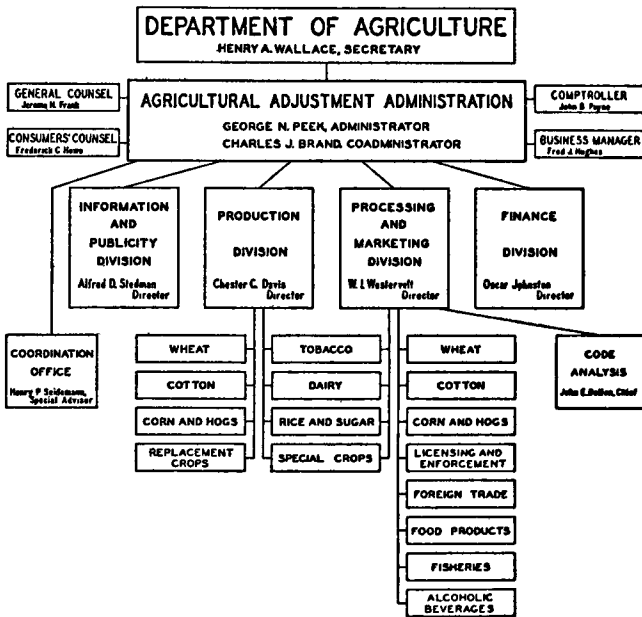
DEPARTMENT OF AGRICULTURE
HENRY A. WALLACE, SECRETARY

GENERAL COUNSEL
Jerome N. Frank

CONSUMERS' COUNSEL
Frederick C. Howe

AGRICULTURAL ADJUSTMENT ADMINISTRATION
GEORGE N. PEEK, ADMINISTRATOR
CHARLES J. BRAND, COADMINISTRATOR

COMPTROLLER
John B. Payne

BUSINESS MANAGER
Fred A. Hughes

INFORMATION AND PUBLICITY DIVISION
Alfred D. Stedman Director

PRODUCTION DIVISION
Chester C. Davis Director

PROCESSING AND MARKETING DIVISION
W. I. Westervelt Director

FINANCE DIVISION
Oscar Johnston Director

COORDINATION OFFICE
Henry P. Seidemann, Special Advisor

WHEAT
COTTON
CORN AND HOGS
REPLACEMENT CROPS

TOBACCO
DAIRY
RICE AND SUGAR
SPECIAL CROPS

WHEAT
COTTON
CORN AND HOGS
LICENSING AND ENFORCEMENT
FOREIGN TRADE
FOOD PRODUCTS
FISHERIES
ALCOHOLIC BEVERAGES

CODE ANALYSIS
John E. Dalton, Chief